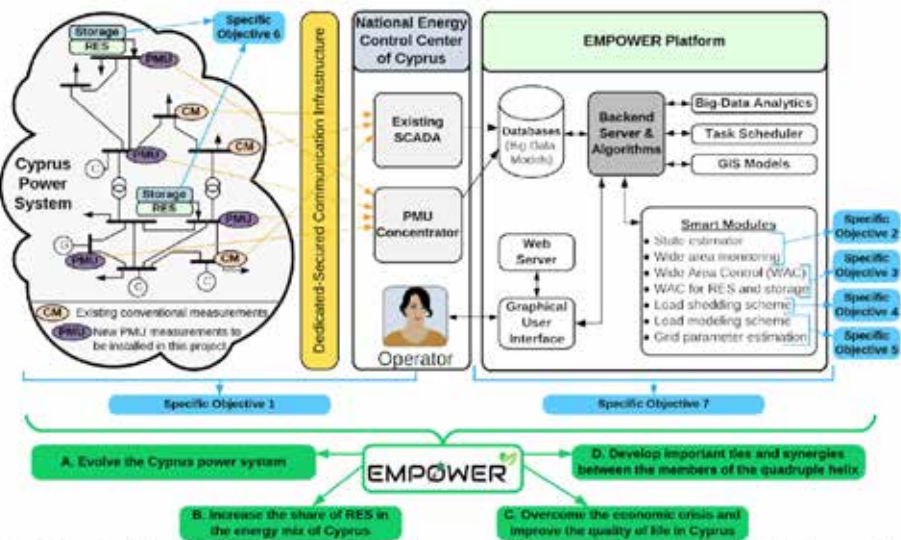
Storage
RES
PMU
Specific Objective 6
CM
PMU
CM
Cyprus Power System
Storage
RES
PMU
PMU
CM
CM Existing conventional measurements
PMU New PMU measurements to be installed in this project
Dedicated-Secured Communication Infrastructure
National Energy Control Center of Cyprus
Existing SCADA
PMU Concentrator
Operator
EMPOWER Platform
Databases (Big Data Models)
Backend Server & Algorithms
Big-Data Analytics
Task Scheduler
GIS Models
Web Server
Graphical User Interface
Smart Modules
• Static estimator
• Wide area monitoring
• Wide Area Control (WAC)
• WAC for RES and storage
• Load shedding scheme
• Load modeling scheme
• Grid parameter estimation
Specific Objective 2
Specific Objective 3
Specific Objective 4
Specific Objective 5
Specific Objective 1
Specific Objective 7
A. Evolve the Cyprus power system
EMPOWER
D. Develop important ties and synergies between the members of the quadruple helix
B. Increase the share of RES in the energy mix of Cyprus
C. Overcome the economic crisis and improve the quality of life in Cyprus